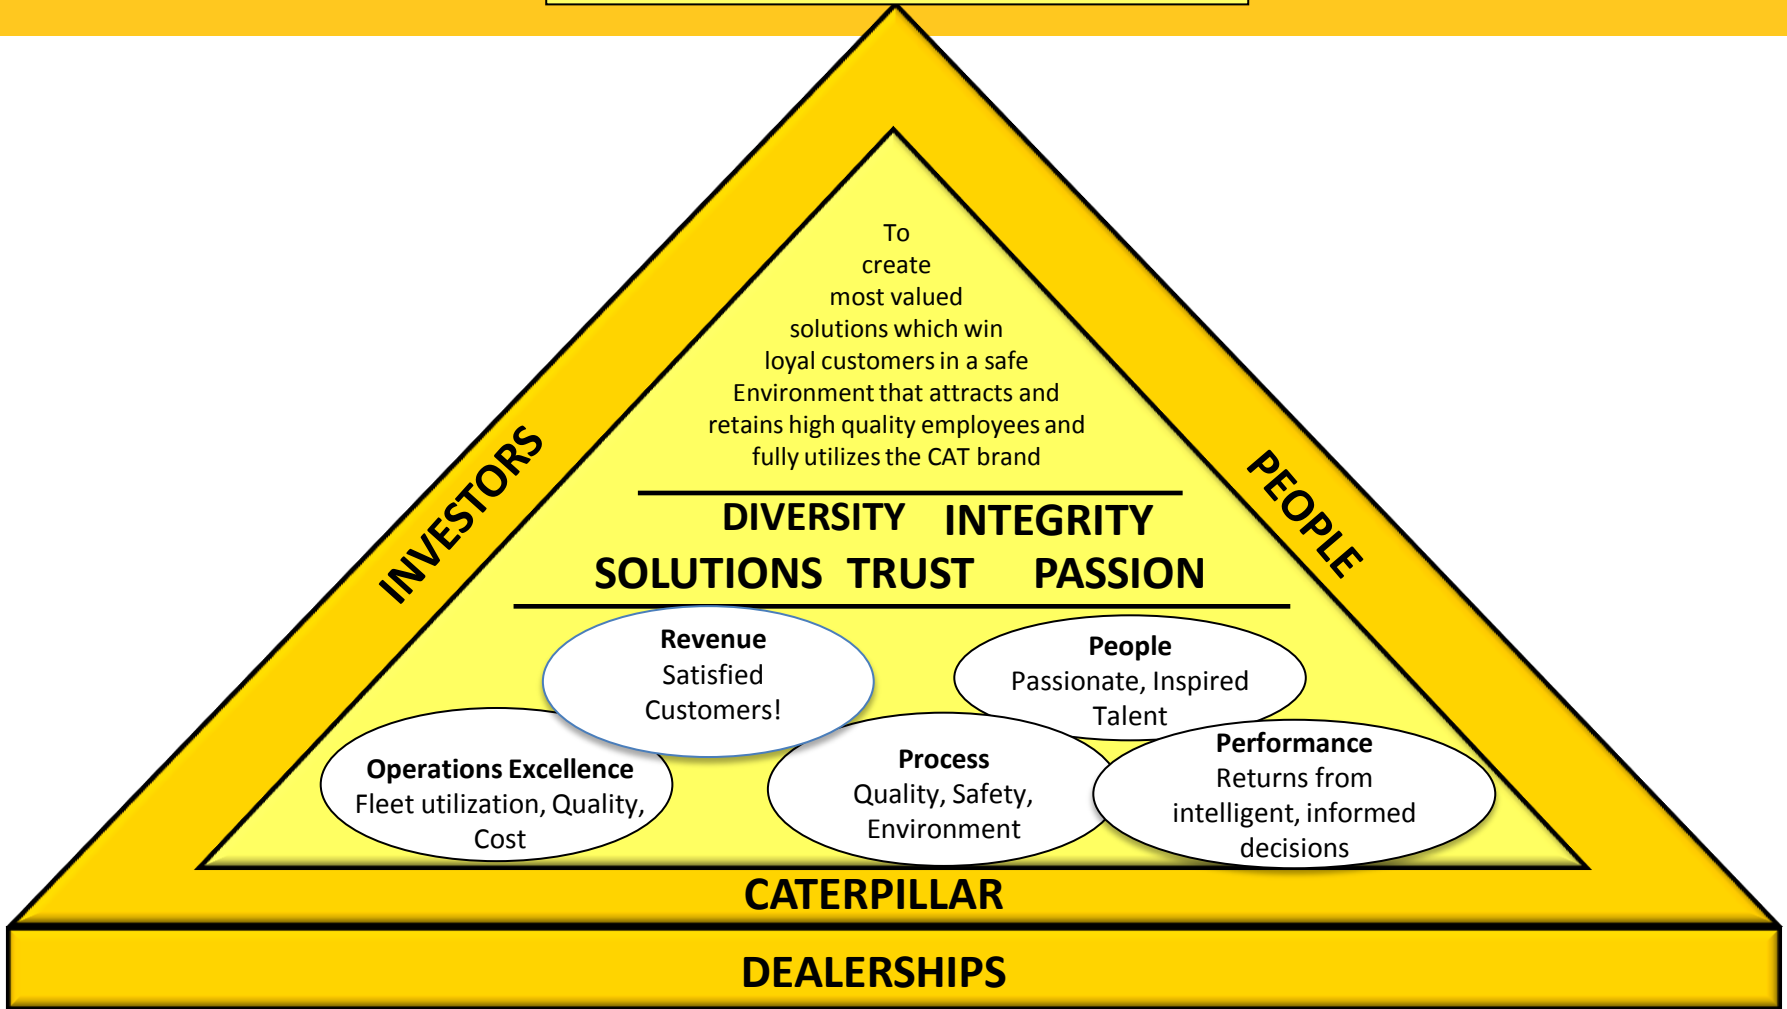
INVESTORS

PEOPLE

To create most valued solutions which win loyal customers in a safe Environment that attracts and retains high quality employees and fully utilizes the CAT brand

DIVERSITY INTEGRITY
SOLUTIONS TRUST PASSION

**Revenue**
Satisfied Customers!

**People**
Passionate, Inspired Talent

**Operations Excellence**
Fleet utilization, Quality, Cost

**Process**
Quality, Safety, Environment

**Performance**
Returns from intelligent, informed decisions

CATERPILLAR

DEALERSHIPS